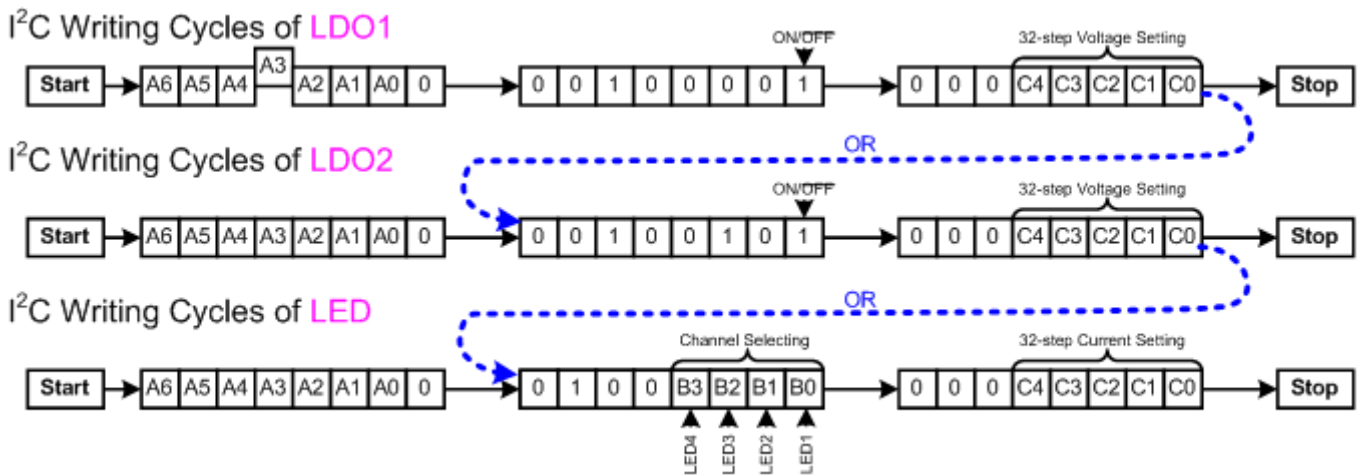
I$^2$C Writing Cycles of LDO1

ON/$\overline{OFF}$

32-step Voltage Setting

Start A6 A5 A4 A3 A2 A1 A0 0 0 0 1 0 0 0 0 1 0 0 0 C4 C3 C2 C1 C0 Stop

OR

I$^2$C Writing Cycles of LDO2

ON/$\overline{OFF}$

32-step Voltage Setting

Start A6 A5 A4 A3 A2 A1 A0 0 0 0 1 0 0 1 0 1 0 0 0 C4 C3 C2 C1 C0 Stop

OR

I$^2$C Writing Cycles of LED

Channel Selecting

32-step Current Setting

Start A6 A5 A4 A3 A2 A1 A0 0 0 1 0 0 B3 B2 B1 B0 0 0 0 C4 C3 C2 C1 C0 Stop

LED4 LED3 LED2 LED1